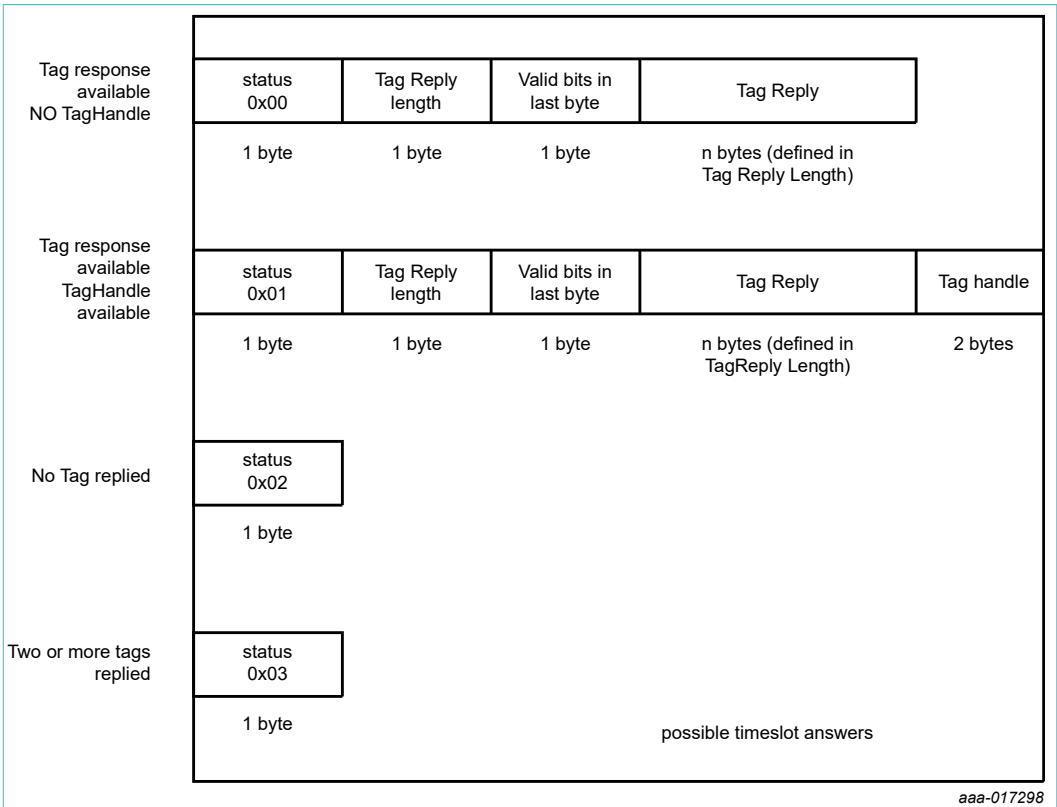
Tag response available NO TagHandle

| status 0x00 | Tag Reply length | Valid bits in last byte | Tag Reply |
|---|---|---|---|
| 1 byte | 1 byte | 1 byte | n bytes (defined in Tag Reply Length) |

Tag response available TagHandle available

| status 0x01 | Tag Reply length | Valid bits in last byte | Tag Reply | Tag handle |
|---|---|---|---|---|
| 1 byte | 1 byte | 1 byte | n bytes (defined in TagReply Length) | 2 bytes |

No Tag replied

status 0x02

1 byte

Two or more tags replied

status 0x03

1 byte

possible timeslot answers

aaa-017298